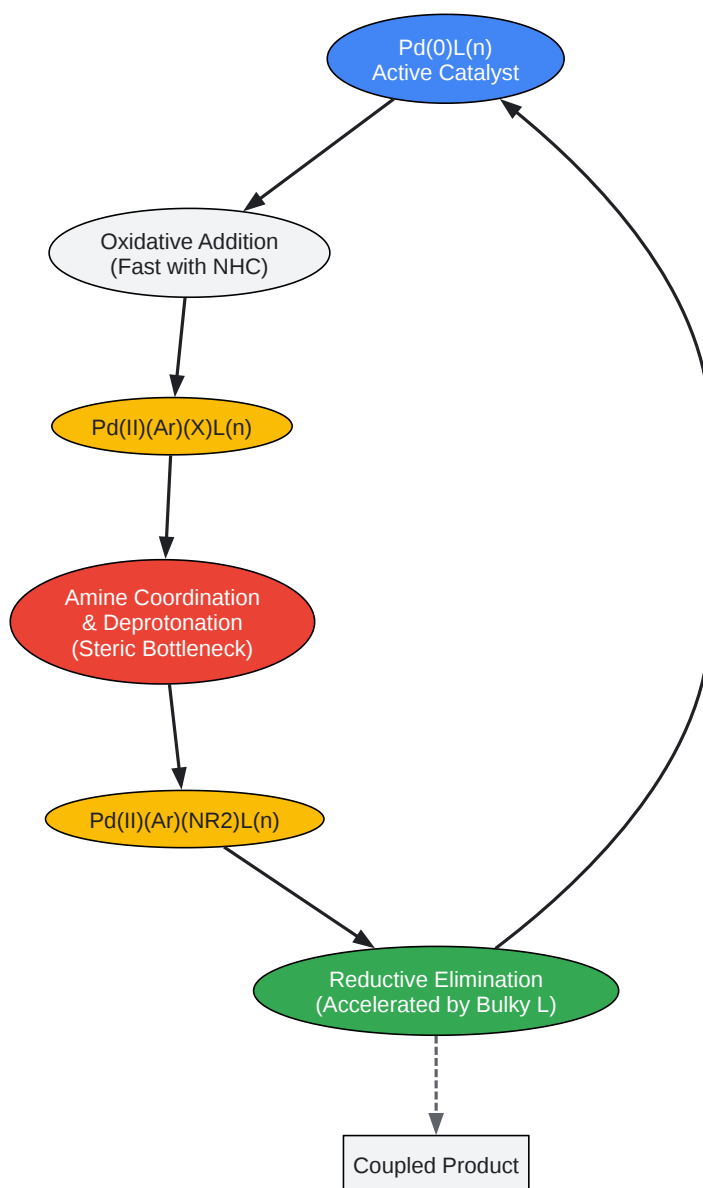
Pd(0)L(n)
Active Catalyst

Oxidative Addition
(Fast with NHC)

Pd(II)(Ar)(X)L(n)

Amine Coordination
& Deprotonation
(Steric Bottleneck)

Pd(II)(Ar)(NR2)L(n)

Reductive Elimination
(Accelerated by Bulky L)

Coupled Product